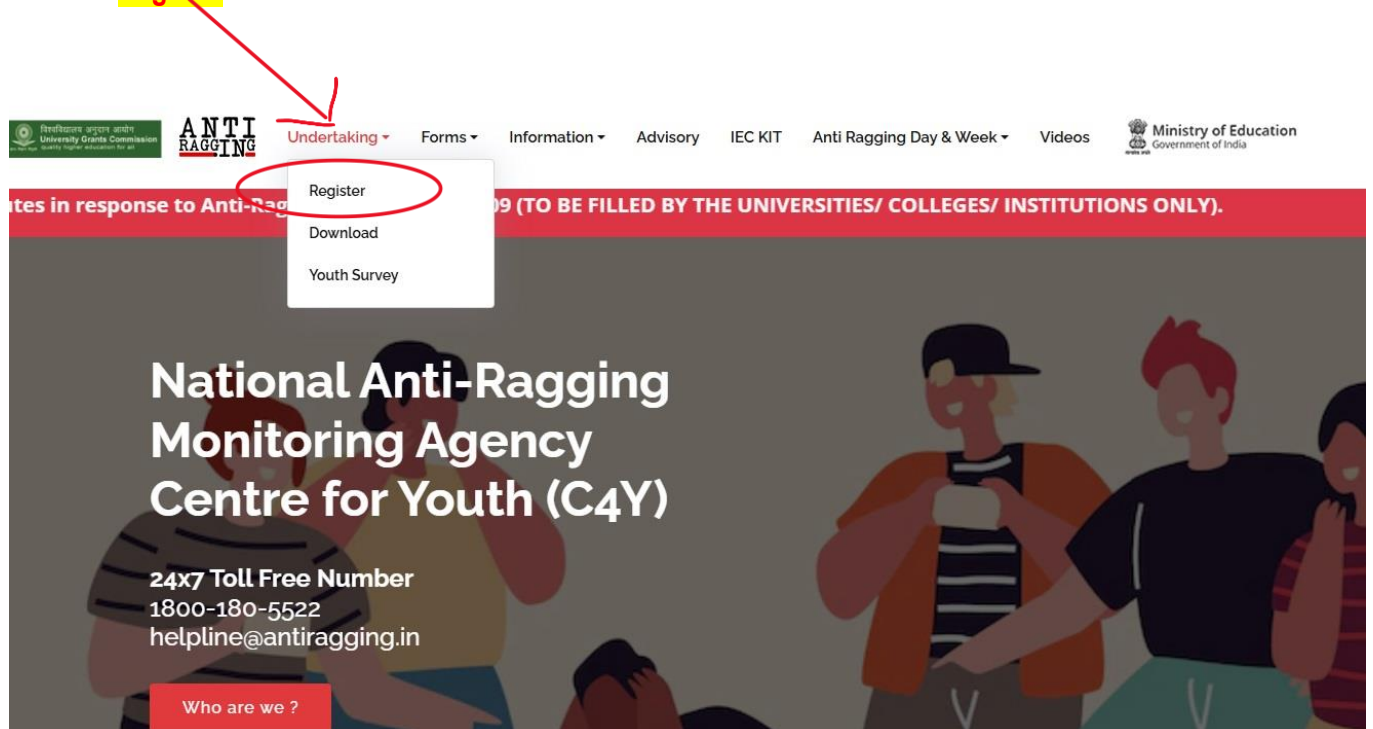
विश्वविद्यालय अनुदान आयोग
University Grants Commission
quality higher education for all

ANTI RAGGING

Undertaking

Forms

Information

Advisory

IEC KIT

Anti Ragging Day & Week

Videos

Ministry of Education
Government of India

Register

Download

Youth Survey

utes in response to Anti-Rag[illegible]09 (TO BE FILLED BY THE UNIVERSITIES/ COLLEGES/ INSTITUTIONS ONLY).

National Anti-Ragging Monitoring Agency Centre for Youth (C4Y)

24x7 Toll Free Number
1800-180-5522
helpline@antiragging.in

Who are we ?